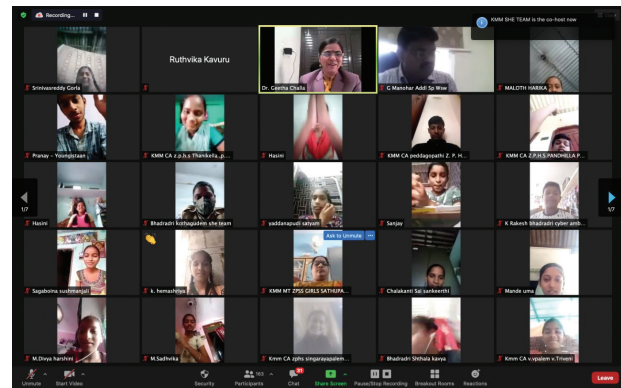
Recording...

KMM SHE TEAM is the co-host now

Srinivasreddy Gorla

Ruthvika Kavuru

Dr. Geetha Challa

G Manohar Addl Sp Ww

MALOTH HARIKA

Pranay – Youngistaan

KMM CA z.p.h.s Thankella...p...

Hasini

KMM CA peddagopathi Z. P. H...

KMM CA Z.P.H.S PANCHILLA P...

1/7

Hasini

Bhadradri kothagudem she team

yaddanapudi satyam

Ask to Unmute

Sanjay

K Rakesh bhadradri cyber amb...

1/7

Sagaboina sushmanjali

k. hemashriya

KMM MT ZPSS GIRLS SATHUPA...

Chalakanti Sai sankeerthi

Mande uma

M.Divya harshini

M.Sadhvika

Kmm CA zphs singarayapalem...

Bhadradri Shthala kavya

Kmm CA v.vpalem v.Triveni

Unmute

Start Video

Security

Participants 163

Chat

Share Screen

Pause/Stop Recording

Breakout Rooms

Reactions

Leave